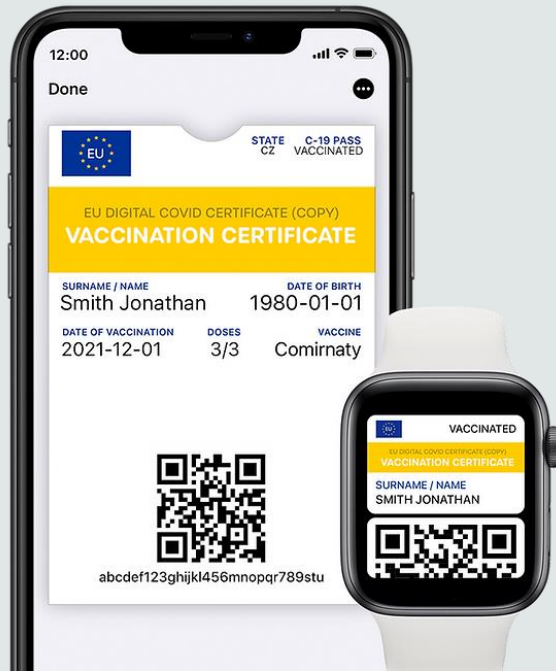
12:00

Done

EU

STATE CZ

C-19 PASS VACCINATED

EU DIGITAL COVID CERTIFICATE (COPY)

VACCINATION CERTIFICATE

SURNAME / NAME
Smith Jonathan

DATE OF BIRTH
1980-01-01

DATE OF VACCINATION
2021-12-01

DOSES
3/3

VACCINE
Comirnaty

abcdef123ghijkl456mnopqr789stu

EU

VACCINATED

EU DIGITAL COVID CERTIFICATE (COPY)

VACCINATION CERTIFICATE

SURNAME / NAME
SMITH JONATHAN